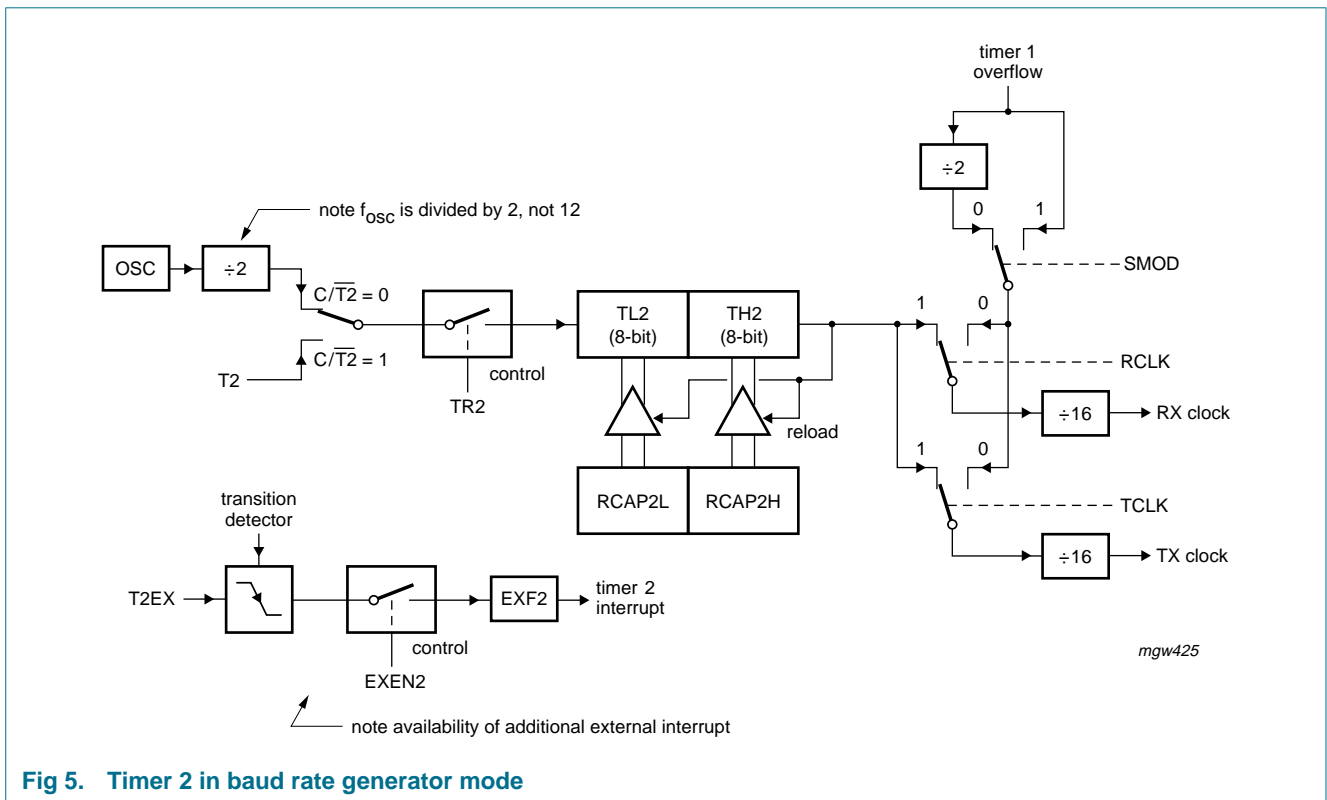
timer 1 overflow

÷2

0

1

SMOD

note $f_{osc}$ is divided by 2, not 12

OSC

÷2

$C/\overline{T2} = 0$

$C/\overline{T2} = 1$

T2

control

TR2

TL2 (8-bit)

TH2 (8-bit)

reload

RCAP2L

RCAP2H

1

0

RCLK

÷16

RX clock

1

0

TCLK

÷16

TX clock

transition detector

T2EX

control

EXEN2

EXF2

timer 2 interrupt

mgw425

note availability of additional external interrupt

Fig 5. Timer 2 in baud rate generator mode